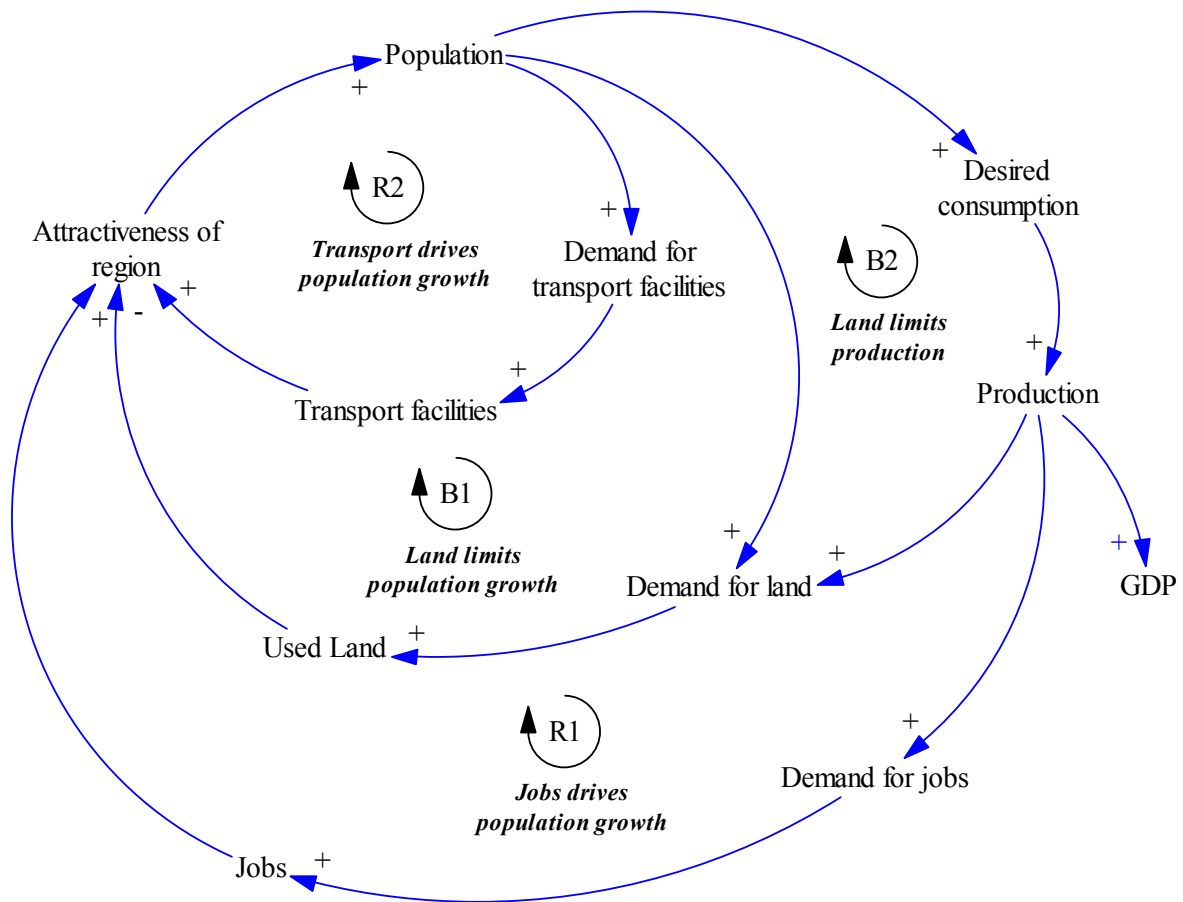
Population
+
+
Desired consumption
R2
Transport drives population growth
+
Demand for transport facilities
Attractiveness of region
B2
Land limits production
+ - +
+
Production
+
Transport facilities
B1
Land limits population growth
+
+
+
Demand for land
GDP
Used Land
+
R1
Jobs drives population growth
+
Demand for jobs
Jobs
+